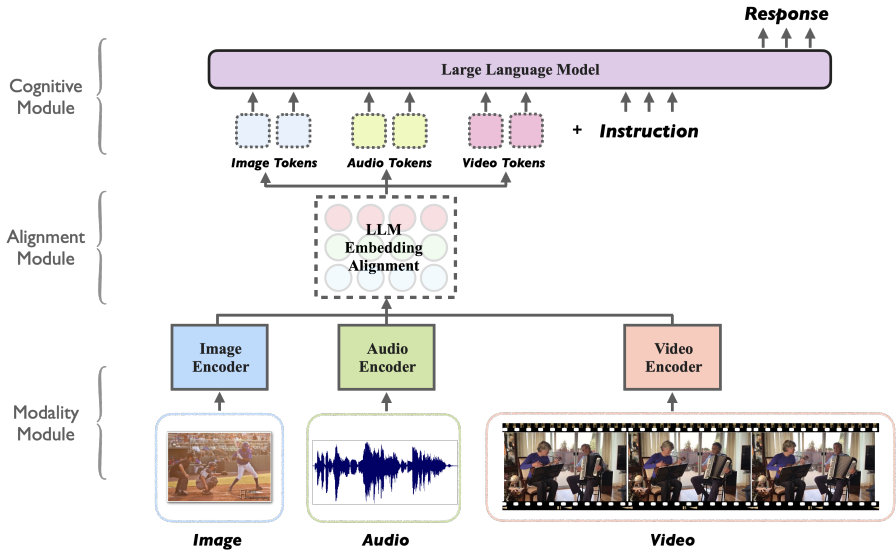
Response

Cognitive Module

Large Language Model

Image Tokens

Audio Tokens

Video Tokens

+ Instruction

Alignment Module

LLM Embedding Alignment

Image Encoder

Audio Encoder

Video Encoder

Modality Module

Image

Audio

Video